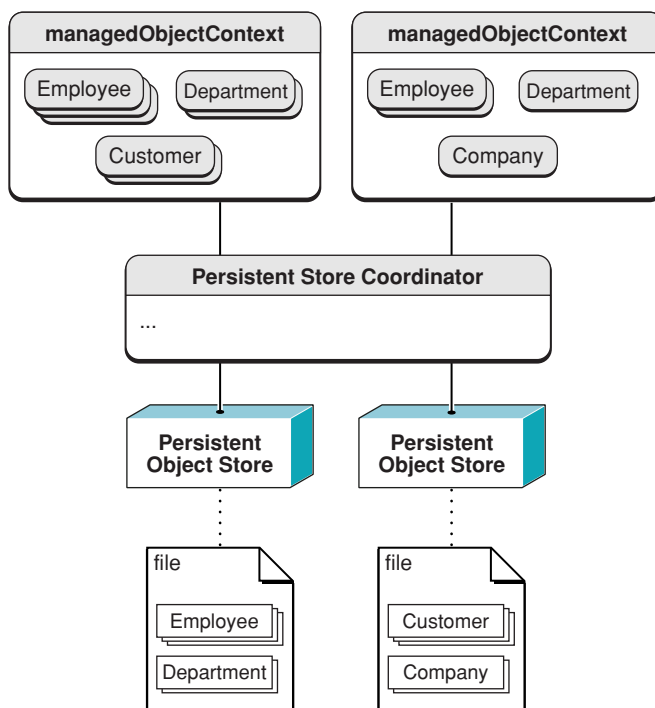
managedObjectContext

Employee

Department

Customer

managedObjectContext

Employee

Department

Company

Persistent Store Coordinator

...

Persistent Object Store

Persistent Object Store

file

Employee

Department

file

Customer

Company